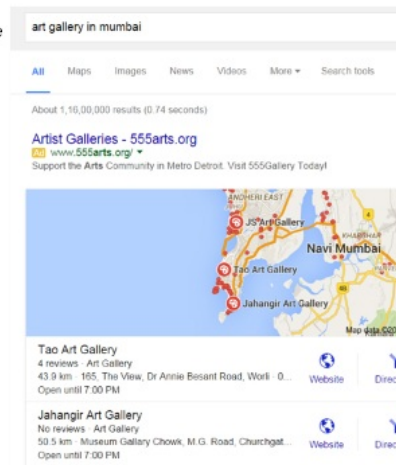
e

art gallery in mumbai

All Maps Images News Videos More ▾ Search tools

About 1,16,00,000 results (0.74 seconds)

Artist Galleries - 555arts.org
Ad www.555arts.org/ ▾
Support the Arts Community in Metro Detroit. Visit 555Gallery Today!

ANDHERI EAST
JS Art Gallery
Navi Mumbai
Tao Art Gallery
Jahangir Art Gallery
Map data ©20

Tao Art Gallery
4 reviews · Art Gallery
43.9 km · 165, The View, Dr Annie Besant Road, Worli · 0...
Open until 7:00 PM
Website
Direc

Jahangir Art Gallery
No reviews · Art Gallery
50.5 km · Museum Gallary Chowk, M.G. Road, Churchgat...
Open until 7:00 PM
Website
Direc